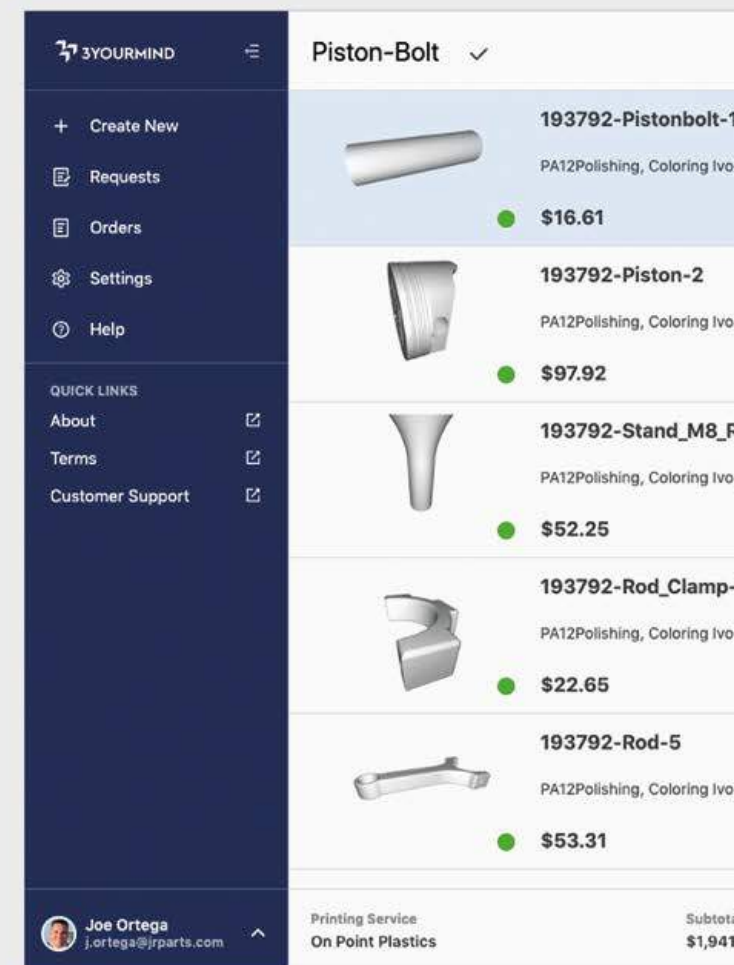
3YOURMIND

+ Create New

Requests

Orders

Settings

Help

QUICK LINKS

About

Terms

Customer Support

Joe Ortega
j.ortega@jrparts.com

Piston-Bolt ✓

193792-Pistonbolt-1

PA12Polishing, Coloring Ivo

$16.61

193792-Piston-2

PA12Polishing, Coloring Ivo

$97.92

193792-Stand_M8_R

PA12Polishing, Coloring Ivo

$52.25

193792-Rod_Clamp-

PA12Polishing, Coloring Ivo

$22.65

193792-Rod-5

PA12Polishing, Coloring Ivo

$53.31

Printing Service
On Point Plastics

Subtota
$1,941